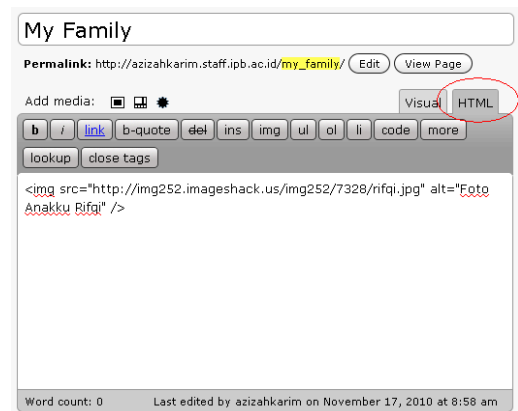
My Family

Permalink: http://azizahkarim.staff.ipb.ac.id/my_family/ Edit View Page

Add media:

Visual HTML

b i link b-quote del ins img ul ol li code more

lookup close tags

<img src="http://img252.imageshack.us/img252/7328/rifqi.jpg" alt="Foto Anakku Rifqi" />

Word count: 0 Last edited by azizahkarim on November 17, 2010 at 8:58 am